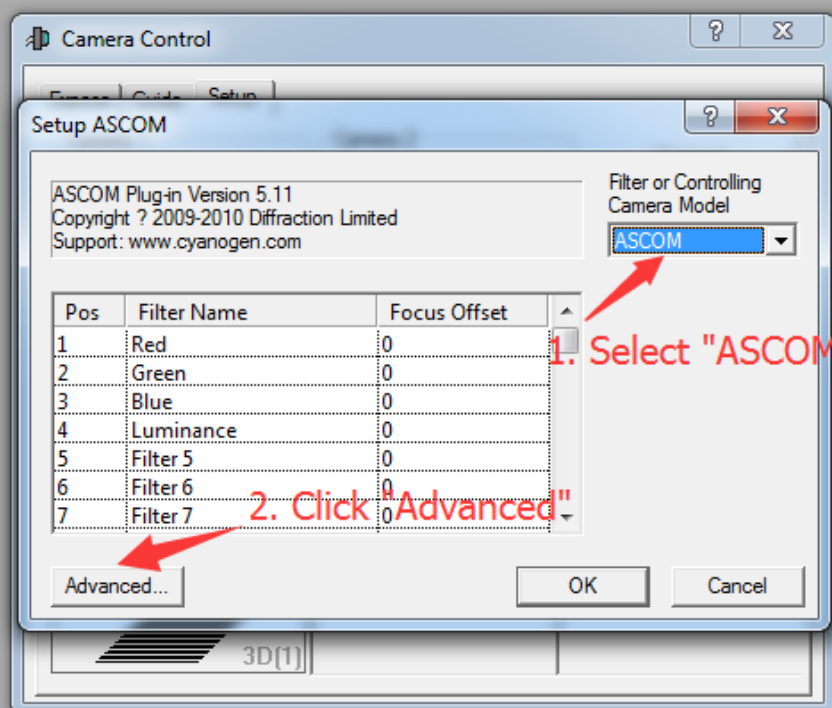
Camera Control

? X

Expose Guide Setup

Setup ASCOM

? X

ASCOM Plug-in Version 5.11
Copyright ? 2009-2010 Diffraction Limited
Support: www.cyanogen.com

Filter or Controlling Camera Model

ASCOM

| Pos | Filter Name | Focus Offset |
|---|---|---|
| 1 | Red | 0 |
| 2 | Green | 0 |
| 3 | Blue | 0 |
| 4 | Luminance | 0 |
| 5 | Filter 5 | 0 |
| 6 | Filter 6 | 0 |
| 7 | Filter 7 | 0 |

1. Select "ASCOM

2. Click "Advanced"

Advanced...

OK

Cancel

3D[1]